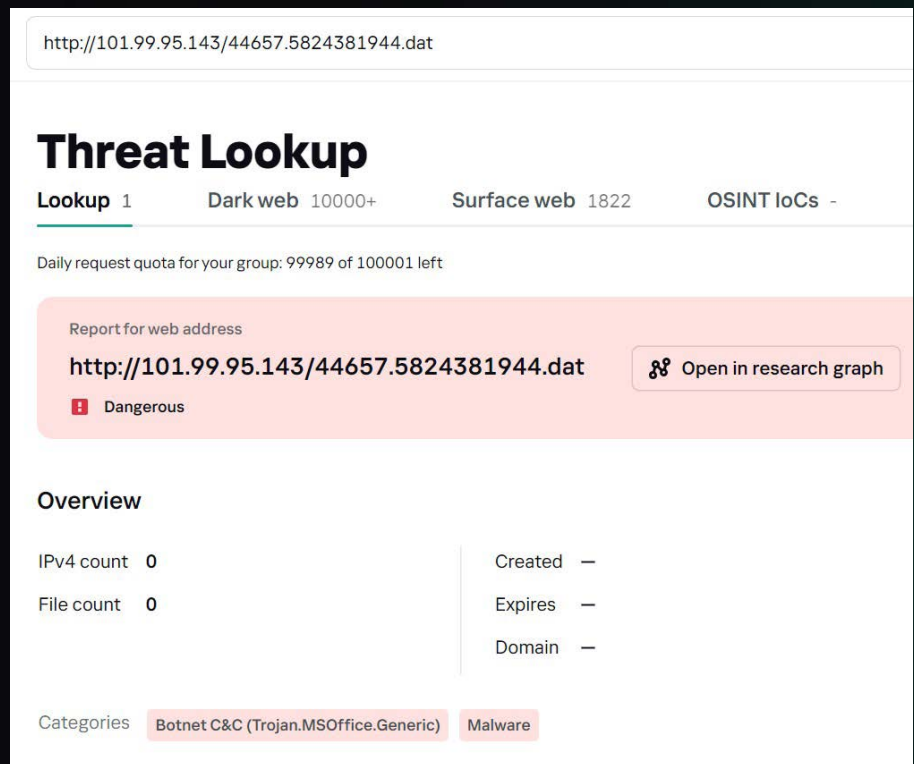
http://101.99.95.143/44657.5824381944.dat

Threat Lookup

Lookup 1 Dark web 10000+ Surface web 1822 OSINT IoCs -

Daily request quota for your group: 99989 of 100001 left

Report for web address

http://101.99.95.143/44657.5824381944.dat

Open in research graph

Dangerous

Overview

IPv4 count 0

File count 0

Created —

Expires —

Domain —

Categories Botnet C&C (Trojan.MSOffice.Generic) Malware